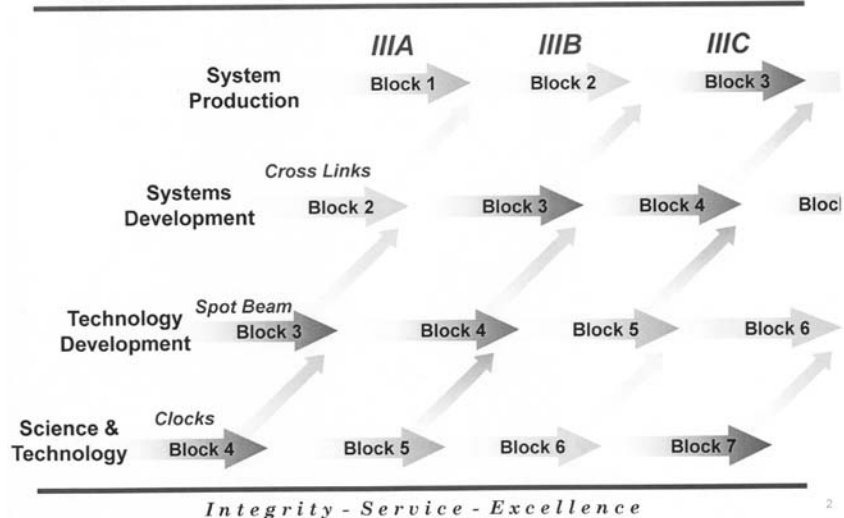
IIIA IIIB IIIC

System Production
Block 1
Block 2
Block 3

Cross Links
Systems Development
Block 2
Block 3
Block 4
Bloc

Spot Beam
Technology Development
Block 3
Block 4
Block 5
Block 6

Clocks
Science & Technology
Block 4
Block 5
Block 6
Block 7

Integrity - Service - Excellence

2